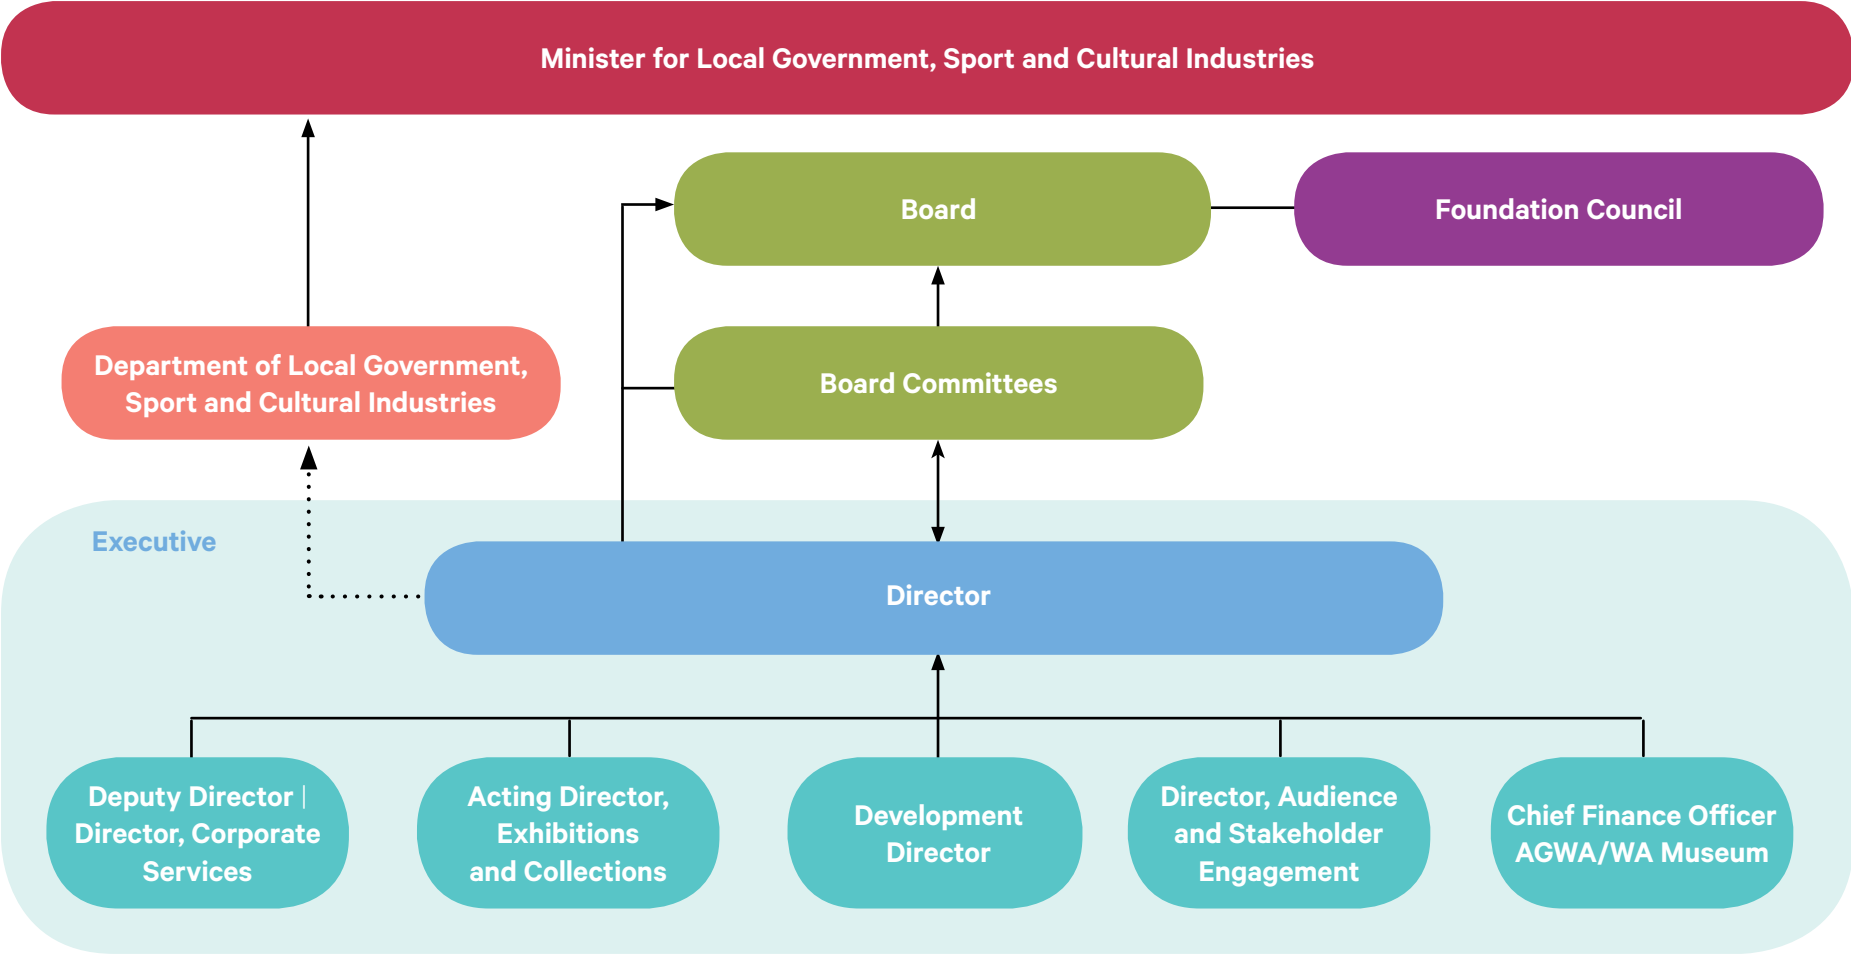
Minister for Local Government, Sport and Cultural Industries

Board

Foundation Council

Department of Local Government, Sport and Cultural Industries

Board Committees

Executive

Director

Deputy Director | Director, Corporate Services

Acting Director, Exhibitions and Collections

Development Director

Director, Audience and Stakeholder Engagement

Chief Finance Officer AGWA/WA Museum